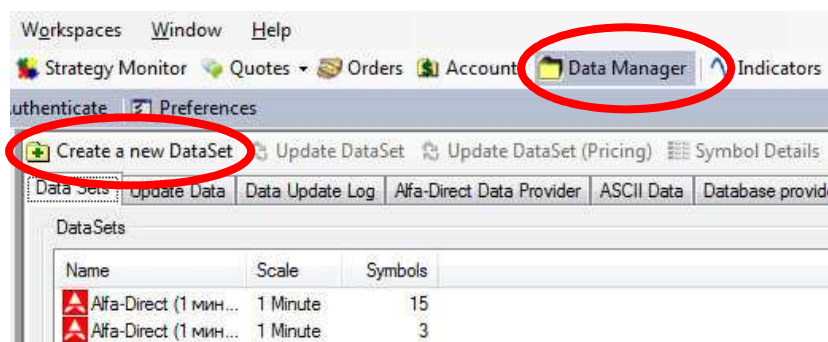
Workspaces Window Help

Strategy Monitor Quotes ▾ Orders Account Data Manager Indicators

uthenticate Preferences

Create a new DataSet Update DataSet Update DataSet (Pricing) Symbol Details

Data Sets Update Data Data Update Log Alfa-Direct Data Provider ASCII Data Database provid

DataSets

| Name | Scale | Symbols |
|---|---|---|
| Alfa-Direct (1 мин... | 1 Minute | 15 |
| Alfa-Direct (1 мин... | 1 Minute | 3 |